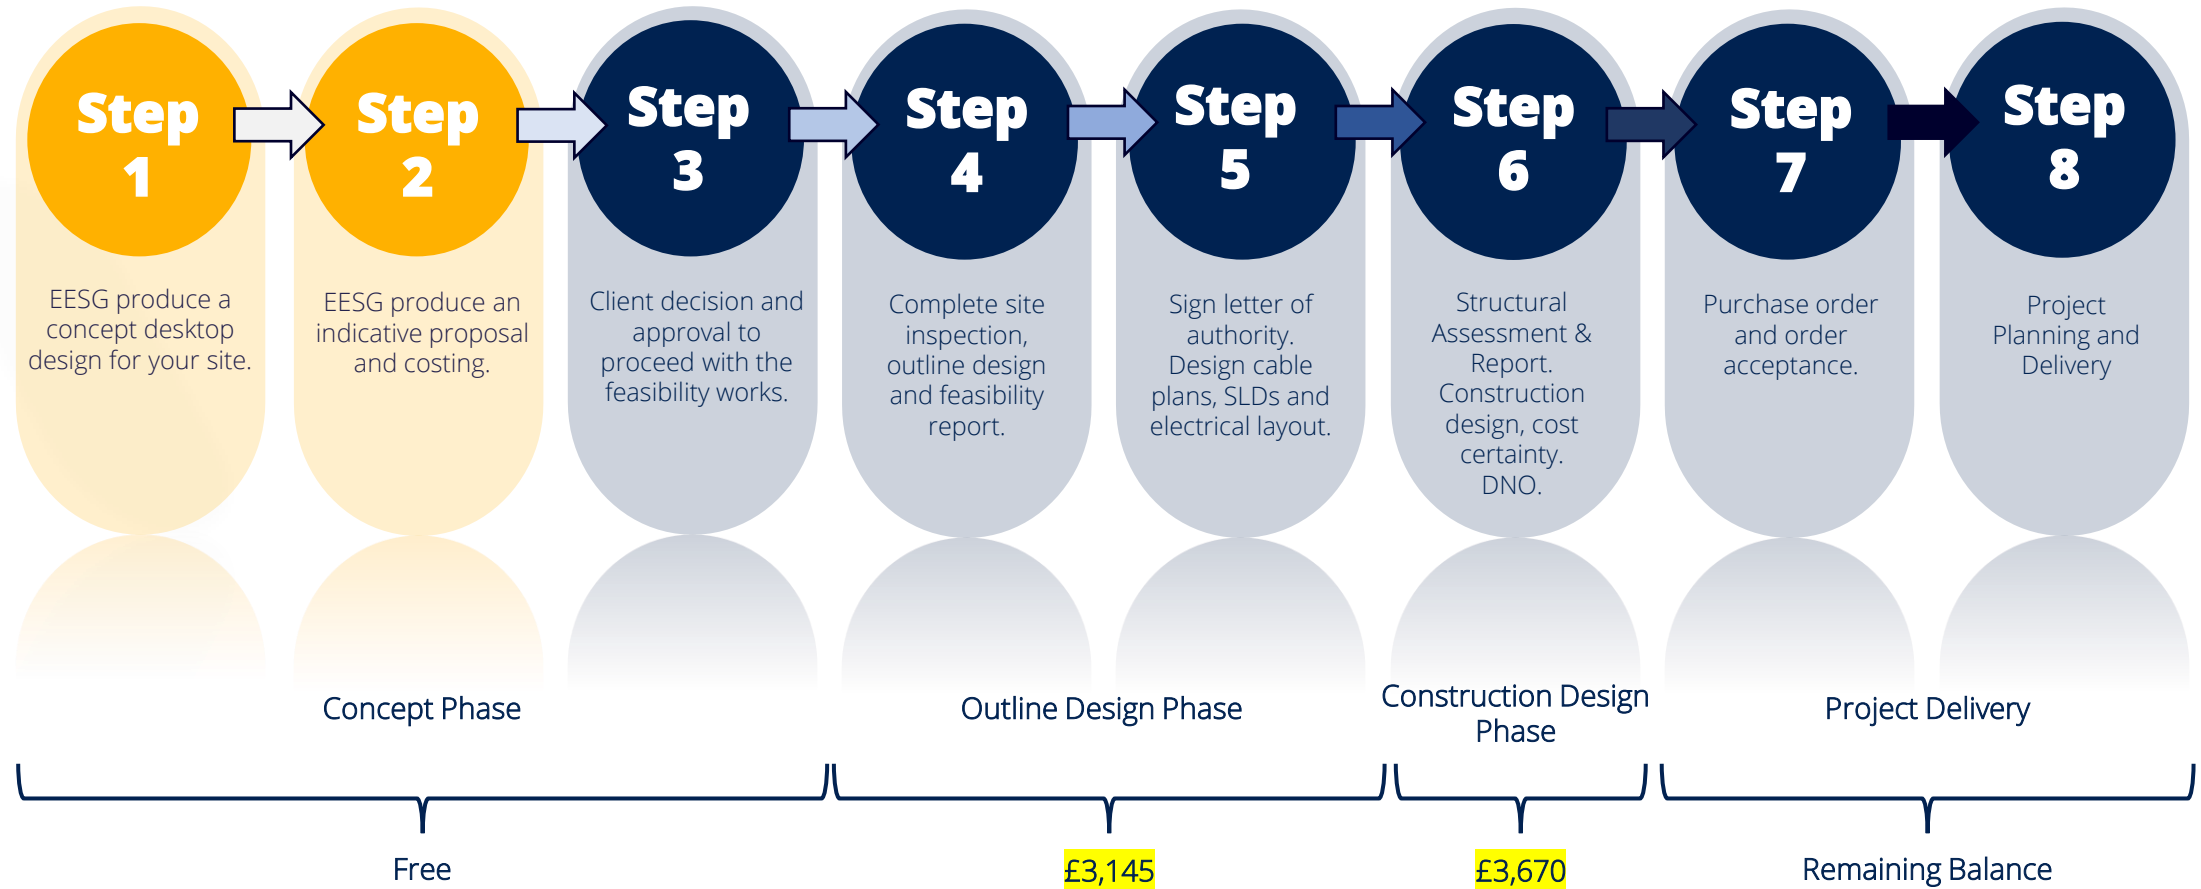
Step 1

EESG produce a concept desktop design for your site.

Step 2

EESG produce an indicative proposal and costing.

Step 3

Client decision and approval to proceed with the feasibility works.

Step 4

Complete site inspection, outline design and feasibility report.

Step 5

Sign letter of authority. Design cable plans, SLDs and electrical layout.

Step 6

Structural Assessment & Report. Construction design, cost certainty. DNO.

Step 7

Purchase order and order acceptance.

Step 8

Project Planning and Delivery

Concept Phase

Outline Design Phase

Construction Design Phase

Project Delivery

Free

£3,145

£3,670

Remaining Balance